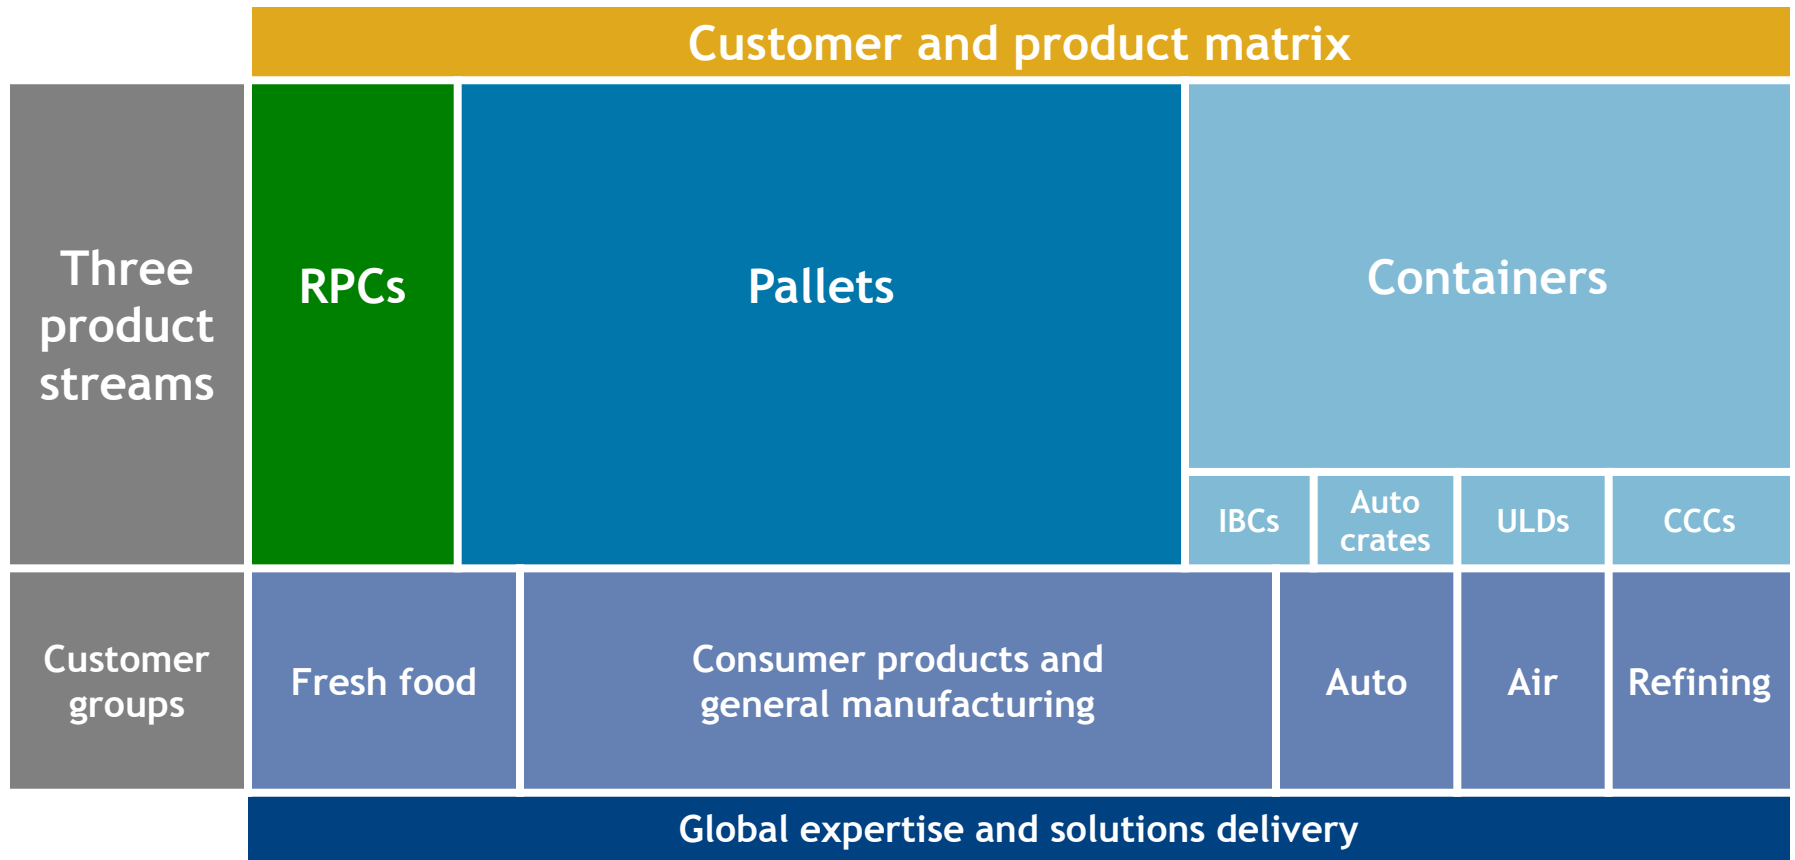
Customer and product matrix

Three product streams

RPCs

Pallets

Containers

IBCs

Auto crates

ULDs

CCCs

Customer groups

Fresh food

Consumer products and general manufacturing

Auto

Air

Refining

Global expertise and solutions delivery